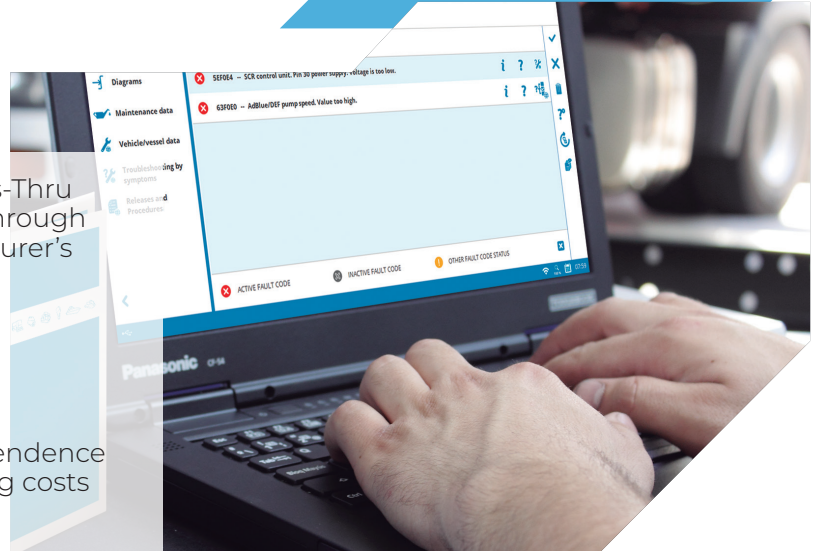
Diagrams
Maintenance data
Vehicle/vessel data
Troubleshooting by symptoms
Releases and Procedures
5EF0E4 – SCR control unit. Pin 30 power supply. Voltage is too low.
63F0E0 – AdBlue/DEF pump speed. Value too high.
ACTIVE FAULT CODE
INACTIVE FAULT CODE
OTHER FAULT CODE STATUS
07:53
Panasonic CF-54
s-Thru
hrough
urer's
endence
g costs